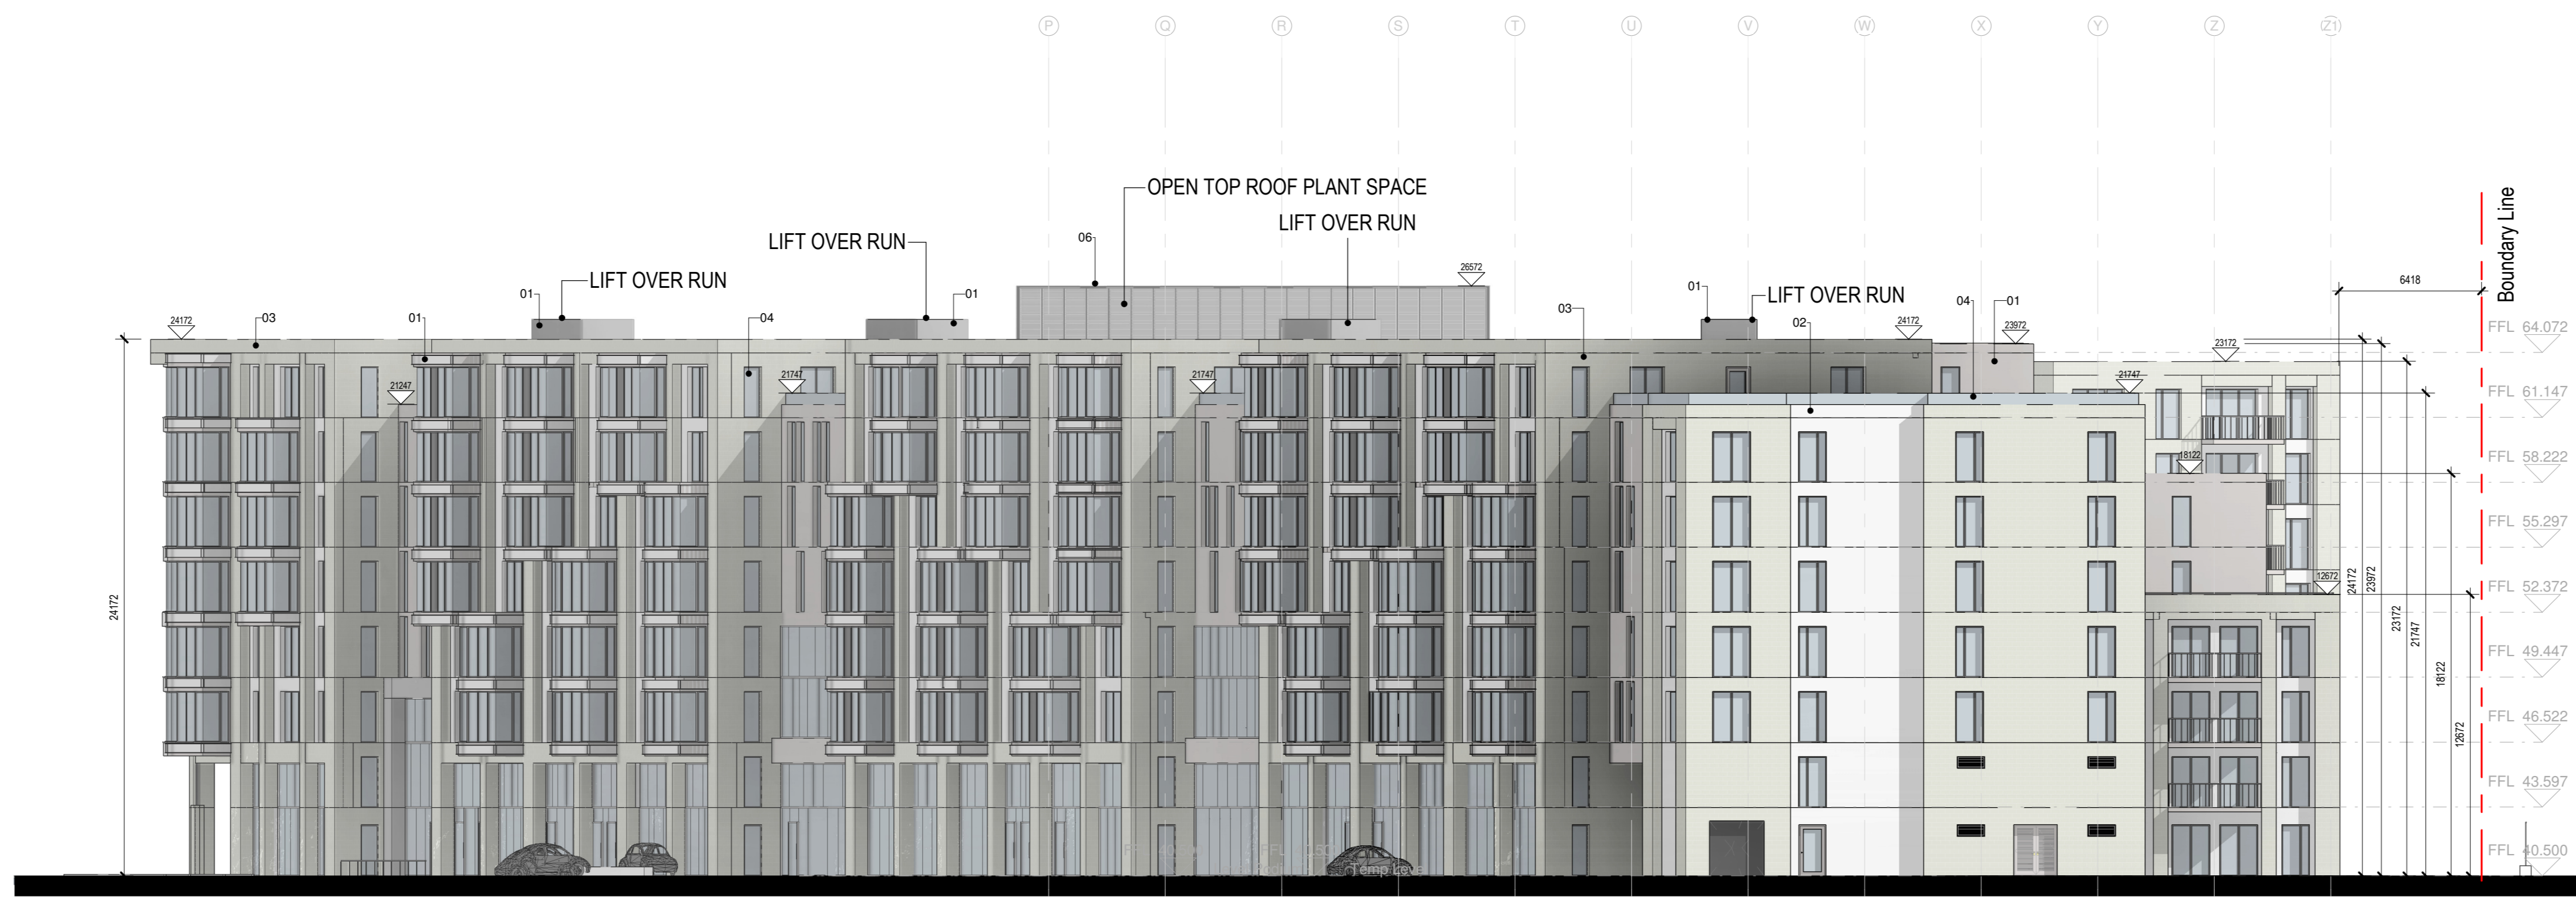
P Q R S T U V W X Y Z Z1

OPEN TOP ROOF PLANT SPACE

LIFT OVER RUN

LIFT OVER RUN

LIFT OVER RUN

LIFT OVER RUN

Boundary Line

06

01

01

01

01

03

03

04

04

01

02

26572

24172

24172

23972

23172

21247

21747

21747

21747

18122

12672

6418

24172

24172

23972

23172

21747

18122

12672

FFL 64.072

FFL 61.147

FFL 58.222

FFL 55.297

FFL 52.372

FFL 49.447

FFL 46.522

FFL 43.597

FFL 40.500